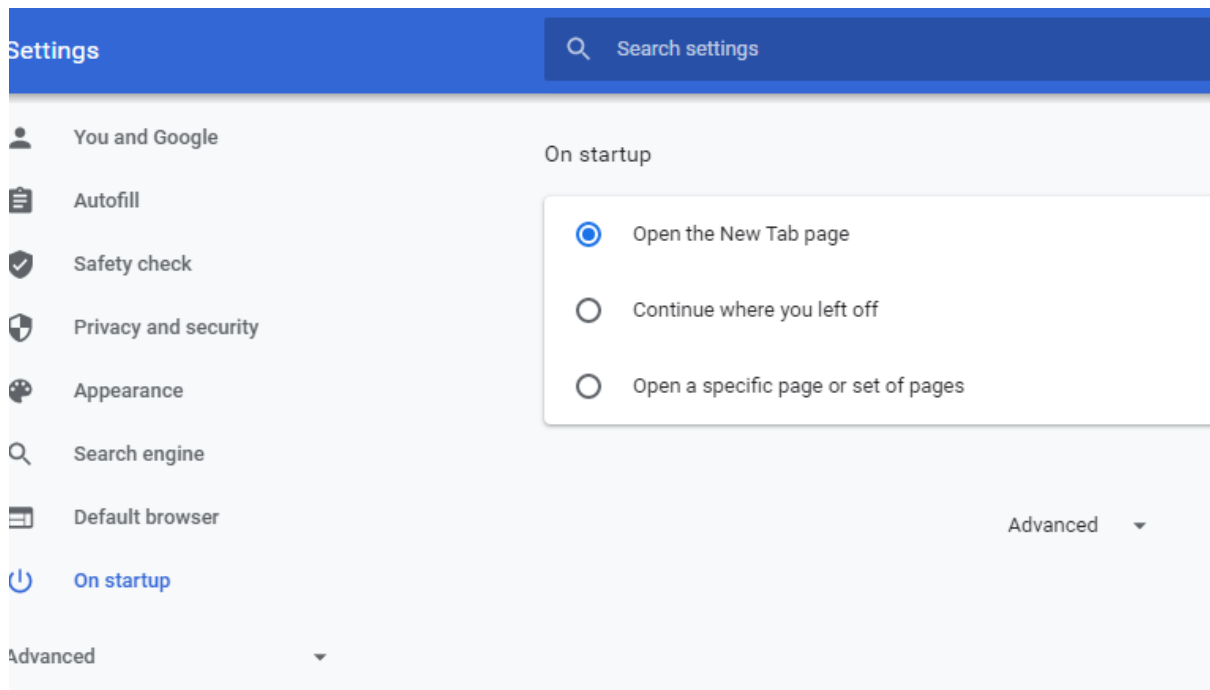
Settings

Search settings

You and Google

Autofill

Safety check

Privacy and security

Appearance

Search engine

Default browser

On startup

Advanced

On startup

Open the New Tab page

Continue where you left off

Open a specific page or set of pages

Advanced